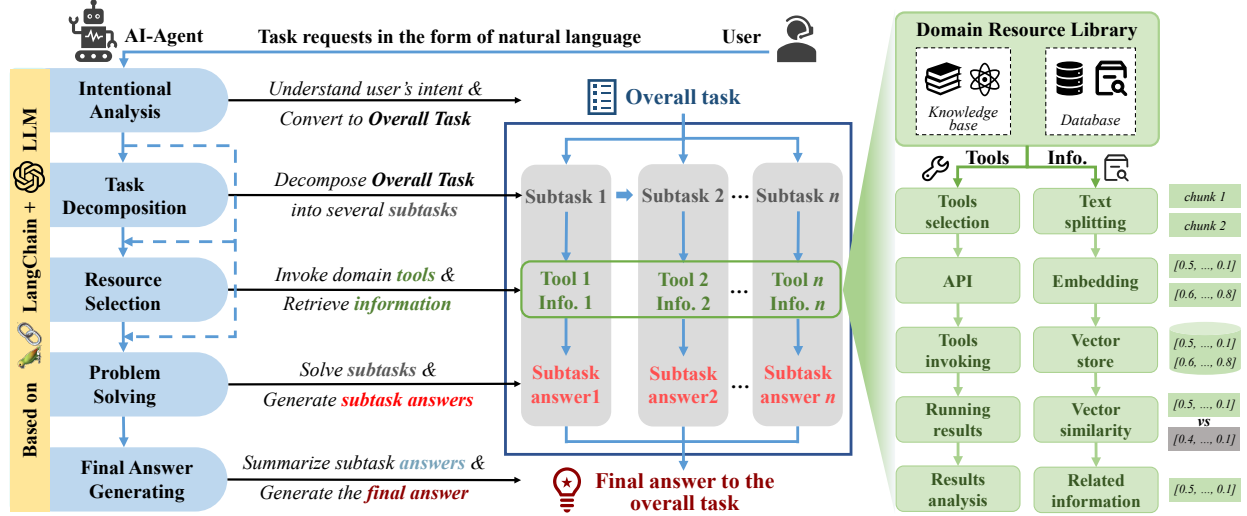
AI-Agent

Task requests in the form of natural language

User

Based on LangChain + LLM

Intentional Analysis

Understand user's intent & Convert to Overall Task

Overall task

Task Decomposition

Decompose Overall Task into several subtasks

Subtask 1

Subtask 2 …

Subtask $n$

Resource Selection

Invoke domain tools & Retrieve information

Tool 1 Info. 1

Tool 2 Info. 2

…

Tool $n$ Info. $n$

Problem Solving

Solve subtasks & Generate subtask answers

Subtask answer1

Subtask answer2

…

Subtask answer $n$

Final Answer Generating

Summarize subtask answers & Generate the final answer

Final answer to the overall task

Domain Resource Library

Knowledge base

Database

Tools

Info.

Tools selection

Text splitting

chunk 1

chunk 2

API

Embedding

[0.5, …, 0.1]

[0.6, …, 0.8]

Tools invoking

Vector store

[0.5, …, 0.1]

[0.6, …, 0.8]

Running results

Vector similarity

[0.5, …, 0.1]

vs

[0.4, …, 0.1]

Results analysis

Related information

[0.5, …, 0.1]